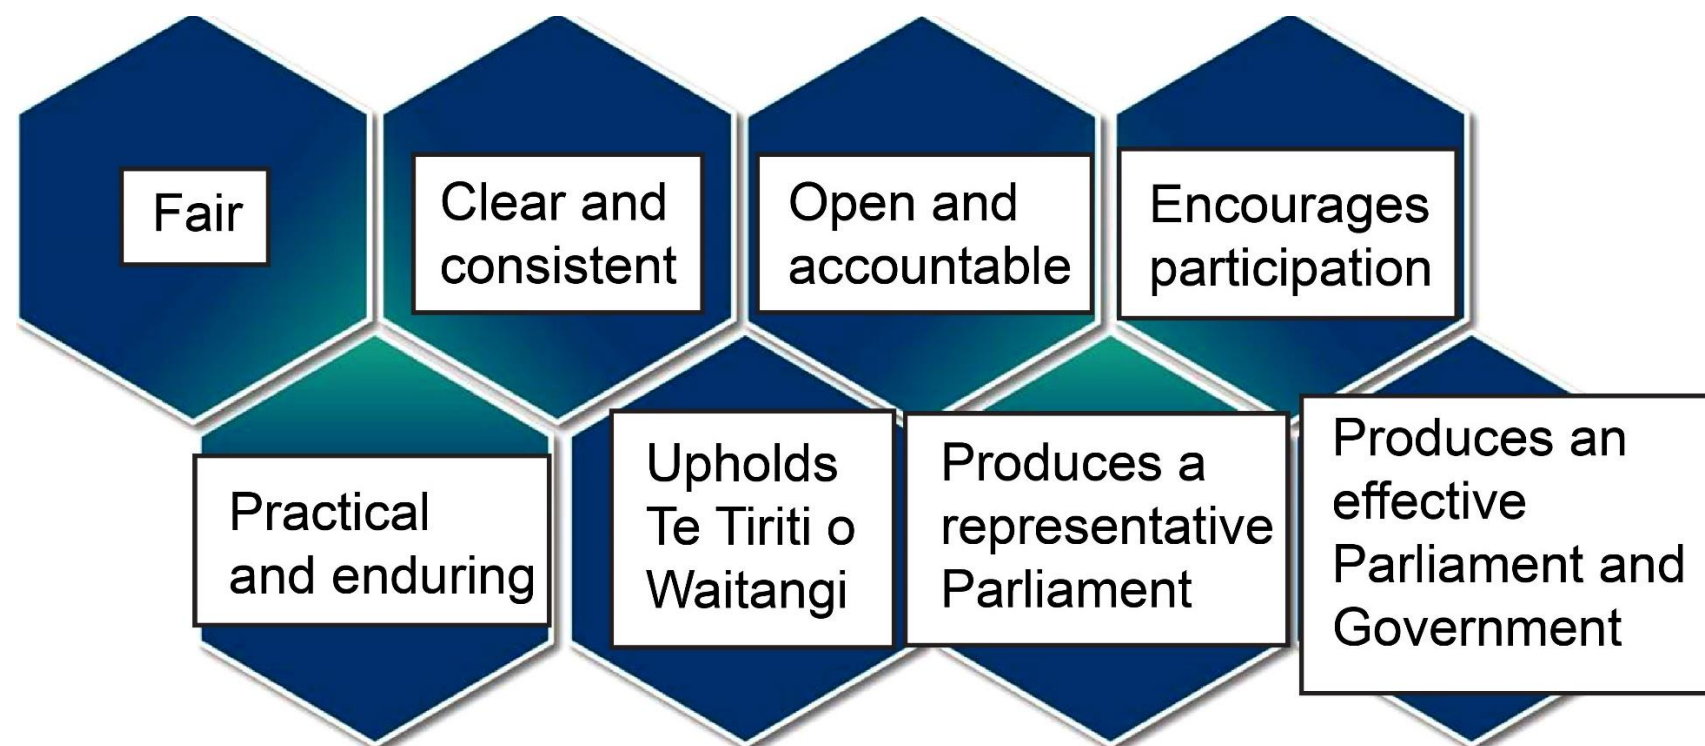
Fair

Clear and consistent

Open and accountable

Encourages participation

Practical and enduring

Upholds Te Tiriti o Waitangi

Produces a representative Parliament

Produces an effective Parliament and Government